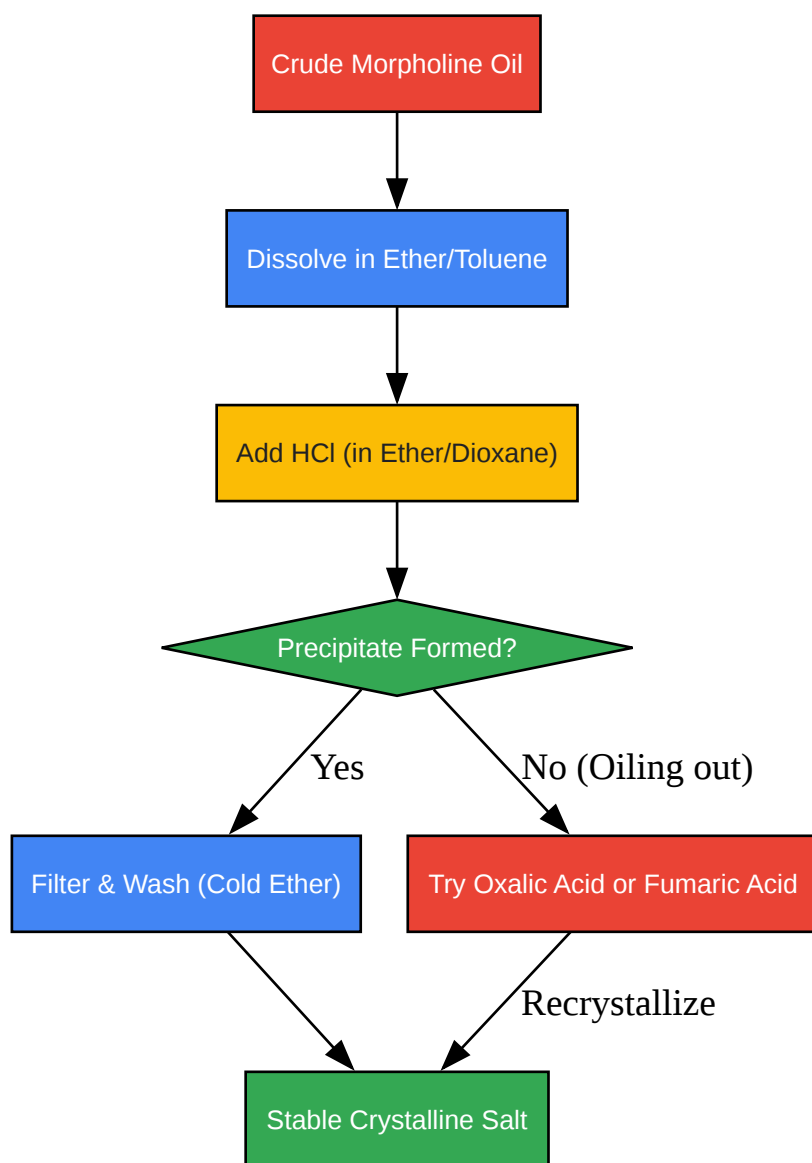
Crude Morpholine Oil

Dissolve in Ether/Toluene

Add HCl (in Ether/Dioxane)

Precipitate Formed?

Yes

No (Oiling out)

Filter & Wash (Cold Ether)

Try Oxalic Acid or Fumaric Acid

Recrystallize

Stable Crystalline Salt